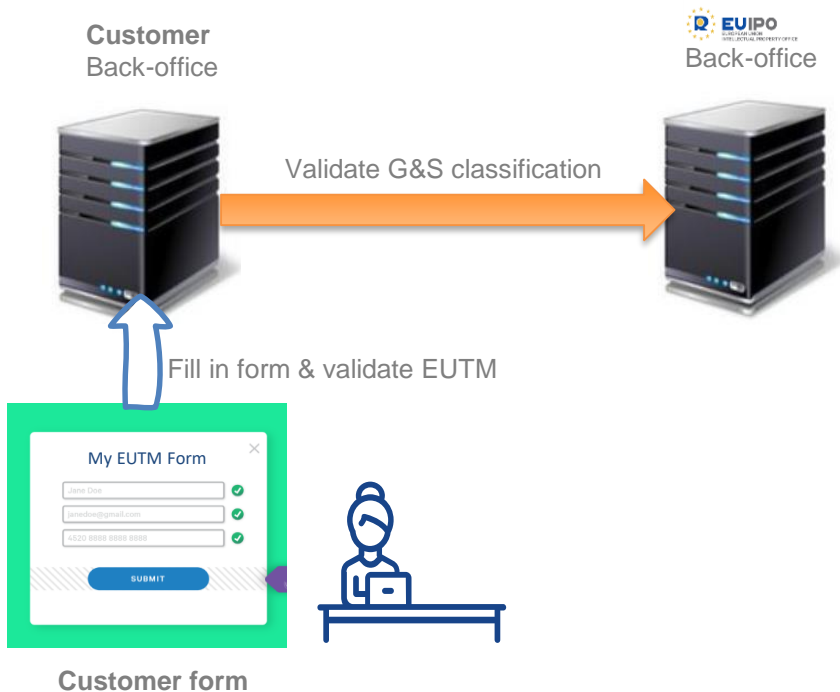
Customer
Back-office

EUIPO
EUROPEAN UNION INTELLECTUAL PROPERTY OFFICE
Back-office

Validate G&S classification

Fill in form & validate EUTM

My EUTM Form

Jane Doe

janedoe@gmail.com

4520 8888 8888 8888

SUBMIT

Customer form